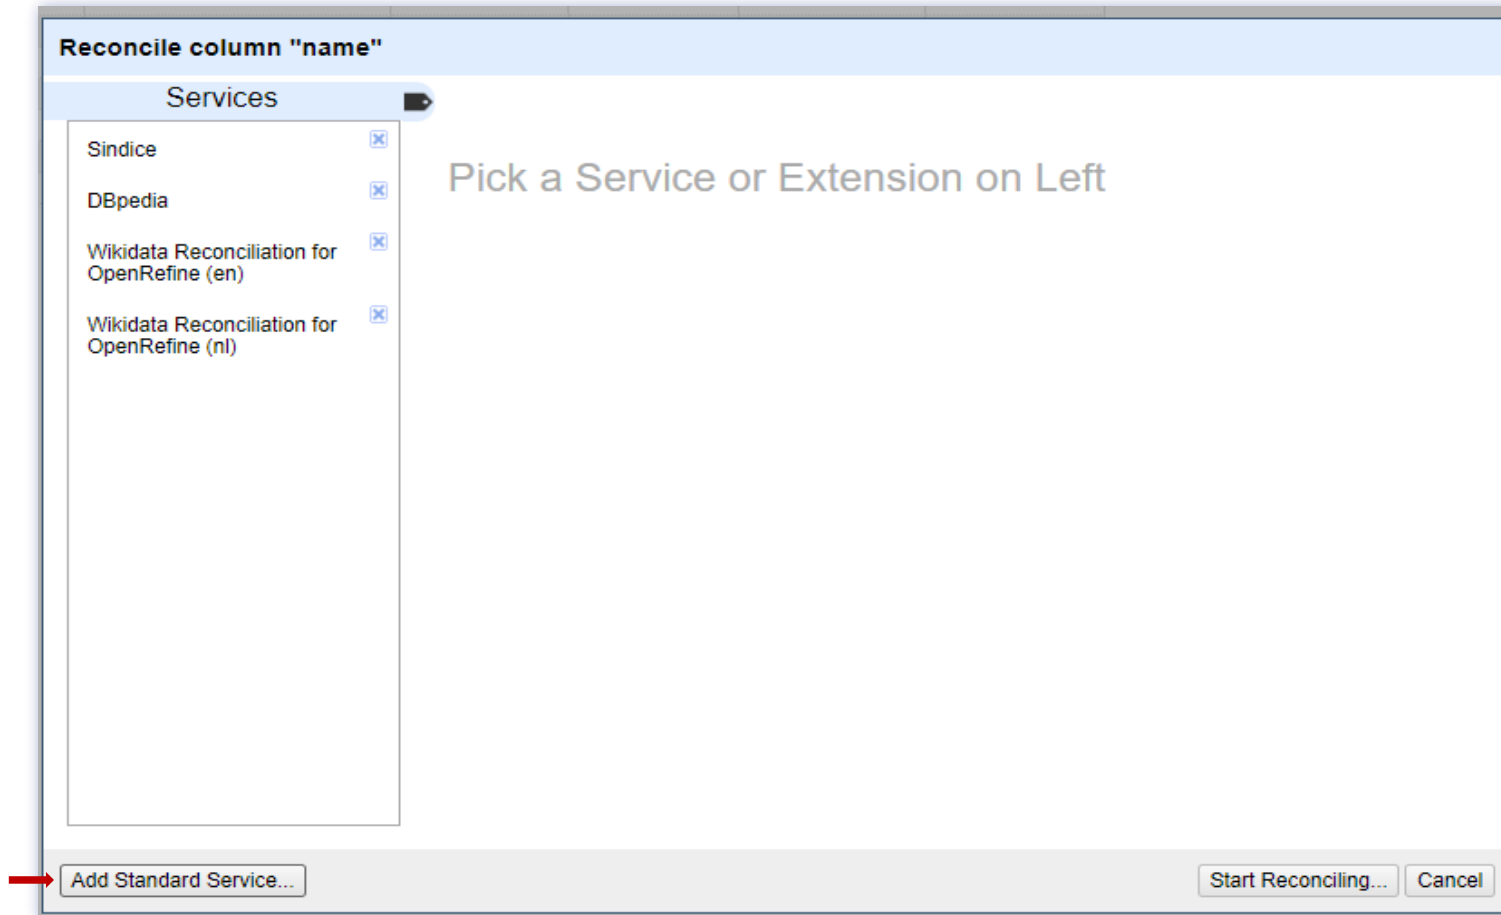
Reconcile column "name"

Services

Sindice

DBpedia

Wikidata Reconciliation for OpenRefine (en)

Wikidata Reconciliation for OpenRefine (nl)

Pick a Service or Extension on Left

Add Standard Service...

Start Reconciling...

Cancel